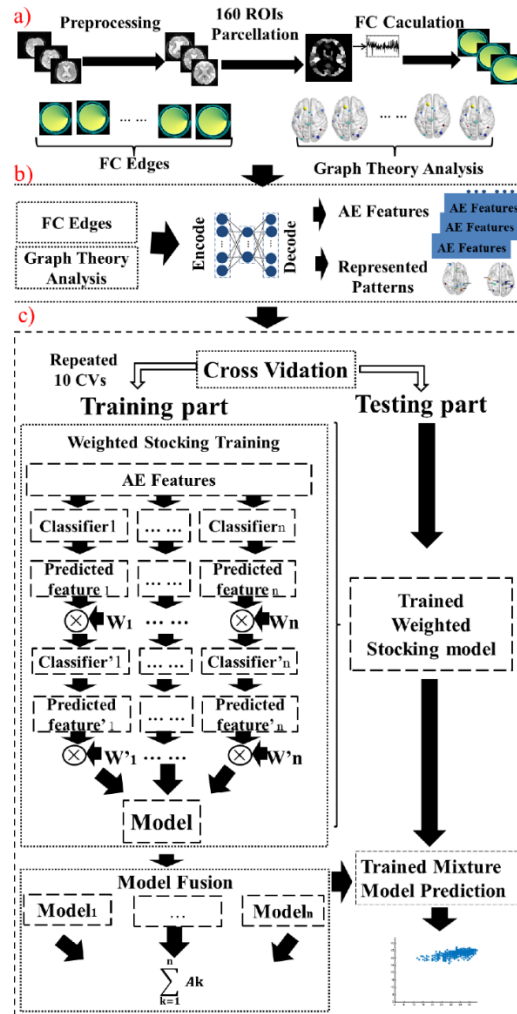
a)

Preprocessing

160 ROIs Parcellation

FC Caculation

… …

FC Edges

… …

Graph Theory Analysis

b)

FC Edges

Graph Theory Analysis

Encode

Decode

AE Features

Represented Patterns

AE Features

AE Features

AE Features

c)

Repeated 10 CVs

Cross Vidation

Training part

Testing part

Weighted Stocking Training

AE Features

Classifier1

… …

Classifiern

Predicted feature1

… …

Predicted featuren

W1

… …

Wn

Classifier'1

… …

Classifier'n

Predicted feature'1

… …

Predicted feature'n

W'1

… …

W'n

Model

Trained Weighted Stocking model

Model Fusion

Model1

…

Modeln

$\sum_{k=1}^{n} Ak$

Trained Mixture Model Prediction